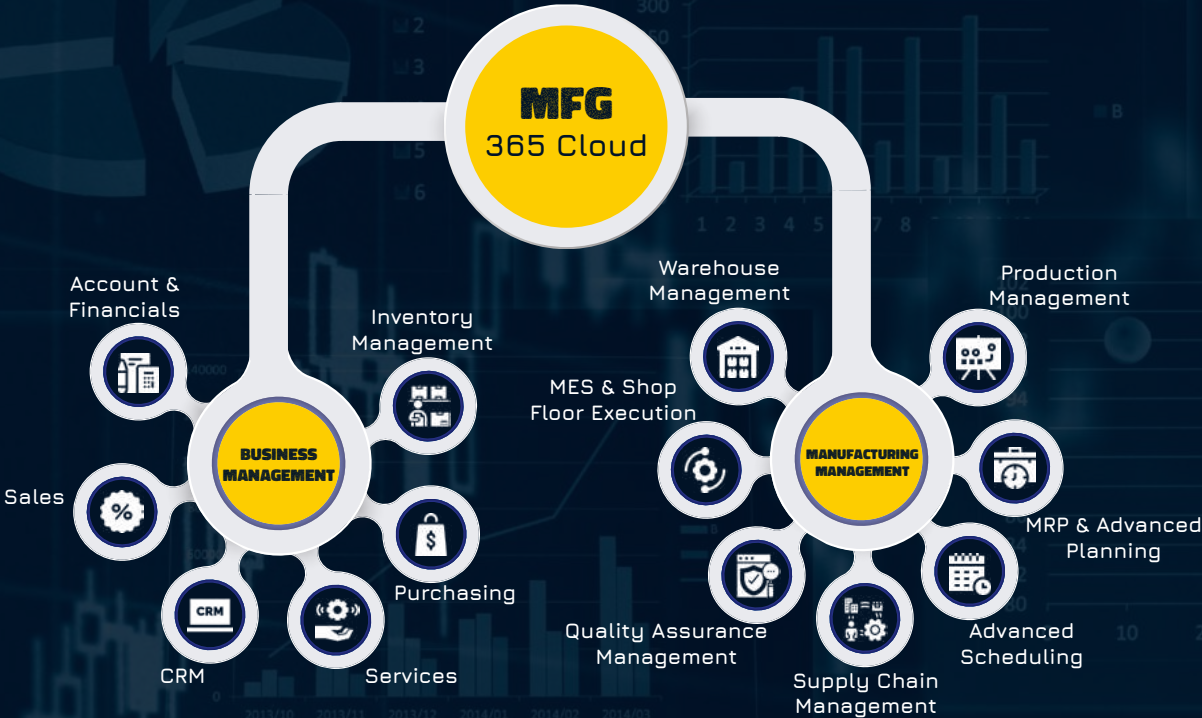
MFG
365 Cloud

BUSINESS MANAGEMENT

Account & Financials

Inventory Management

Sales

Purchasing

CRM

Services

MANUFACTURING MANAGEMENT

Warehouse Management

Production Management

MES & Shop Floor Execution

MRP & Advanced Planning

Quality Assurance Management

Advanced Scheduling

Supply Chain Management